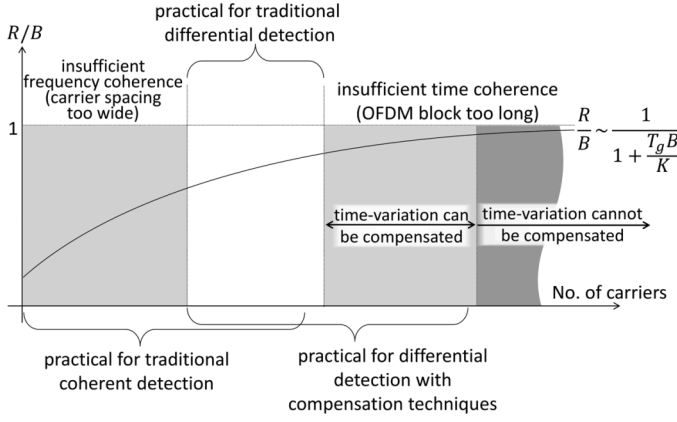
$R/B$

practical for traditional differential detection

insufficient frequency coherence (carrier spacing too wide)

insufficient time coherence (OFDM block too long)

1

$\frac{R}{B} \sim \frac{1}{1+\frac{T_g B}{K}}$

time-variation can be compensated

time-variation cannot be compensated

No. of carriers

practical for traditional coherent detection

practical for differential detection with compensation techniques